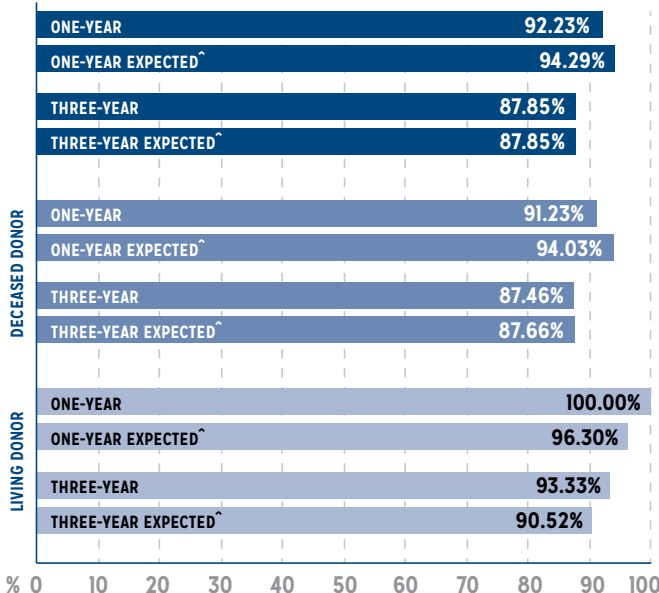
ONE-YEAR 92.23%
ONE-YEAR EXPECTED^ 94.29%
THREE-YEAR 87.85%
THREE-YEAR EXPECTED^ 87.85%

DECEASED DONOR
ONE-YEAR 91.23%
ONE-YEAR EXPECTED^ 94.03%
THREE-YEAR 87.46%
THREE-YEAR EXPECTED^ 87.66%

LIVING DONOR
ONE-YEAR 100.00%
ONE-YEAR EXPECTED^ 96.30%
THREE-YEAR 93.33%
THREE-YEAR EXPECTED^ 90.52%

% 0 10 20 30 40 50 60 70 80 90 100